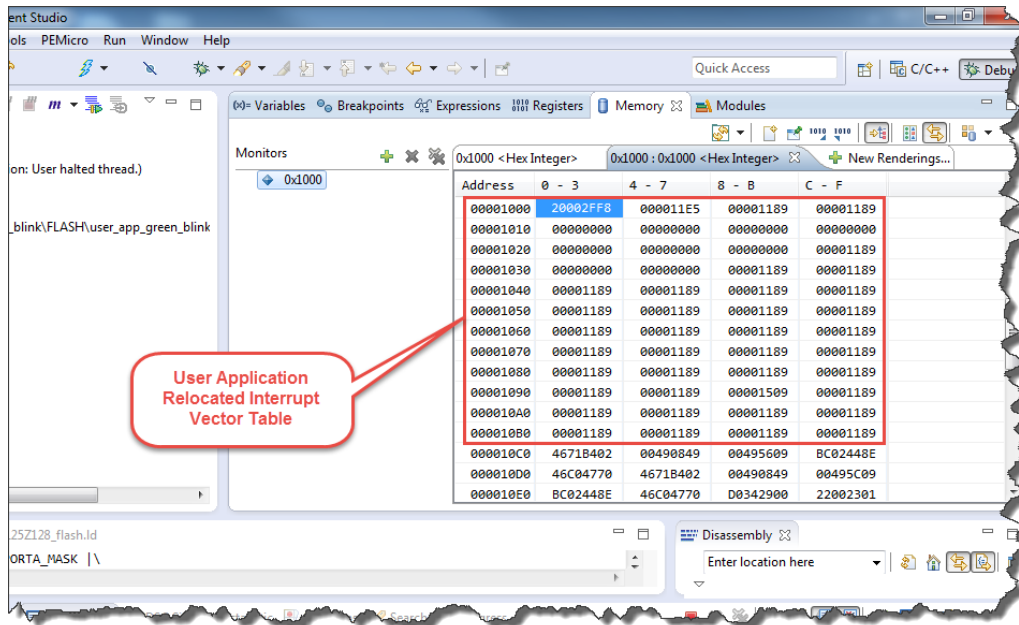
ent Studio

ols PEMicro Run Window Help

Quick Access

C/C++ Debu

(x)= Variables Breakpoints Expressions Registers Memory Modules

on: User halted thread.)

_blink\FLASH\user_app_green_blink

Monitors

0x1000

0x1000 <Hex Integer> 0x1000 : 0x1000 <Hex Integer> New Renderings...

| Address | 0 - 3 | 4 - 7 | 8 - B | C - F |
|---|---|---|---|---|
| 00001000 | 20002FF8 | 000011E5 | 00001189 | 00001189 |
| 00001010 | 00000000 | 00000000 | 00000000 | 00000000 |
| 00001020 | 00000000 | 00000000 | 00000000 | 00001189 |
| 00001030 | 00000000 | 00000000 | 00001189 | 00001189 |
| 00001040 | 00001189 | 00001189 | 00001189 | 00001189 |
| 00001050 | 00001189 | 00001189 | 00001189 | 00001189 |
| 00001060 | 00001189 | 00001189 | 00001189 | 00001189 |
| 00001070 | 00001189 | 00001189 | 00001189 | 00001189 |
| 00001080 | 00001189 | 00001189 | 00001189 | 00001189 |
| 00001090 | 00001189 | 00001189 | 00001509 | 00001189 |
| 000010A0 | 00001189 | 00001189 | 00001189 | 00001189 |
| 000010B0 | 00001189 | 00001189 | 00001189 | 00001189 |
| 000010C0 | 4671B402 | 00490849 | 00495609 | BC02448E |
| 000010D0 | 46C04770 | 4671B402 | 00490849 | 00495C09 |
| 000010E0 | BC02448E | 46C04770 | D0342900 | 22002301 |

User Application Relocated Interrupt Vector Table

25Z128_flash.ld

ORTA_MASK |\

Disassembly

Enter location here